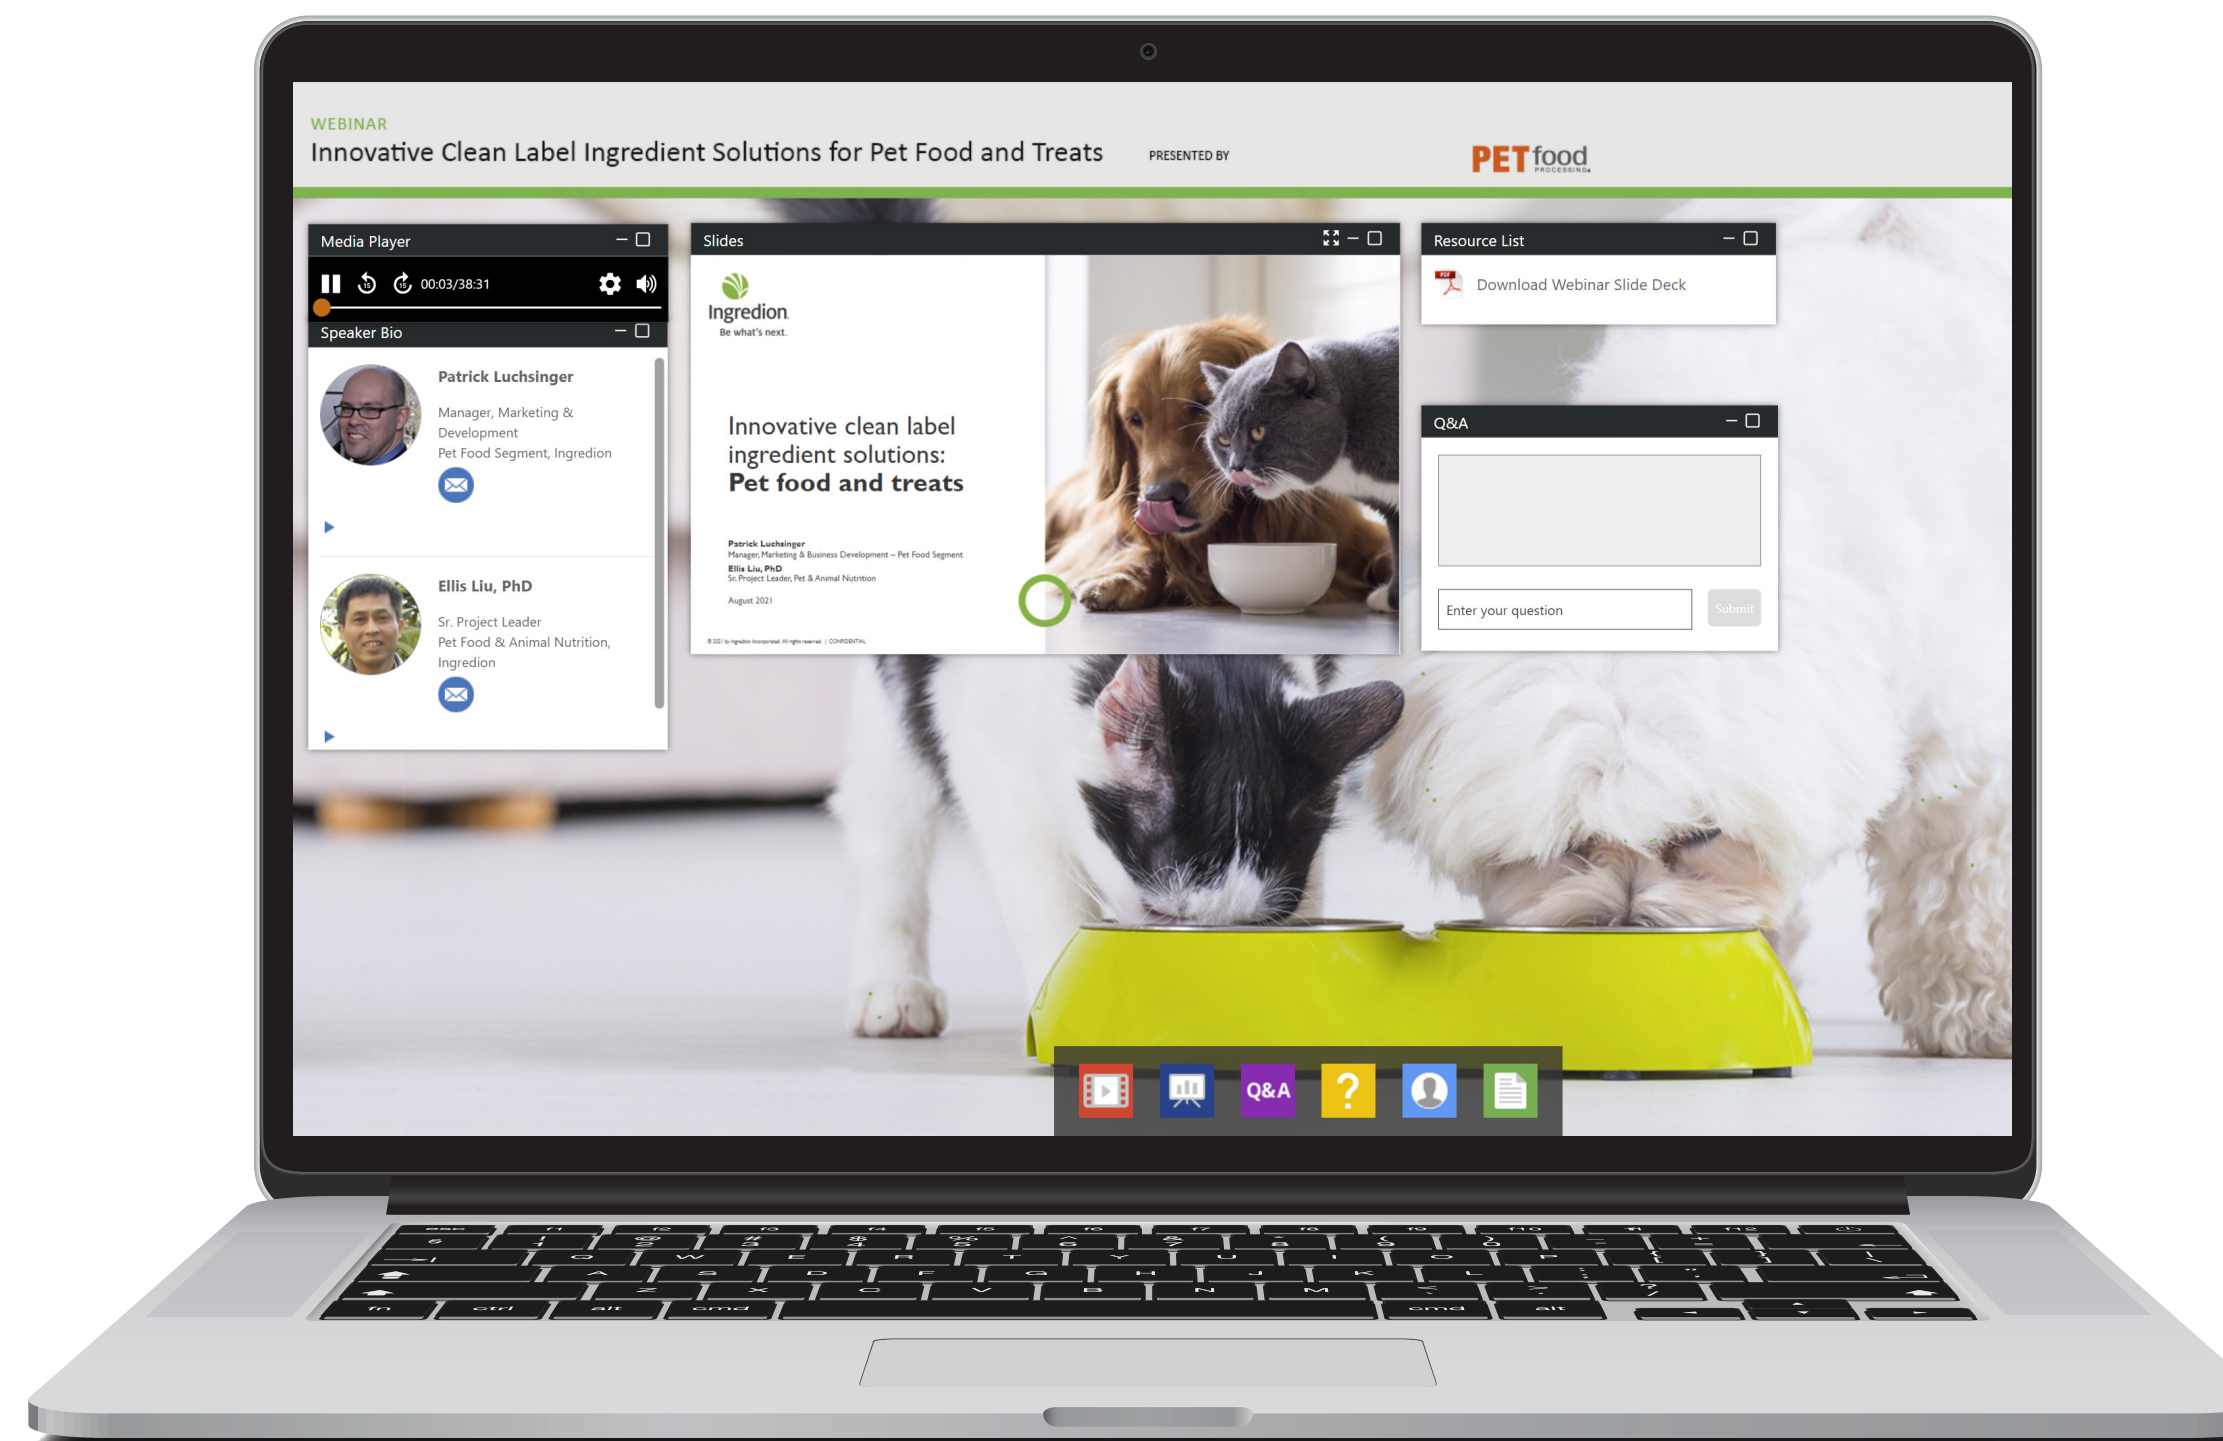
WEBINAR
Innovative Clean Label Ingredient Solutions for Pet Food and Treats

PRESENTED BY

PET food PROCESSING

Media Player

00:03/38:31

Speaker Bio

Patrick Luchsinger

Manager, Marketing & Development
Pet Food Segment, Ingredion

Ellis Liu, PhD

Sr. Project Leader
Pet Food & Animal Nutrition, Ingredion

Slides

Ingredion
Be what's next.

Innovative clean label ingredient solutions:
Pet food and treats

Patrick Luchsinger
Manager, Marketing & Business Development – Pet Food Segment
Ellis Liu, PhD
Sr. Project Leader, Pet & Animal Nutrition

August 2021

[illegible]

Resource List

Download Webinar Slide Deck

Q&A

Enter your question

Submit

Q&A

?